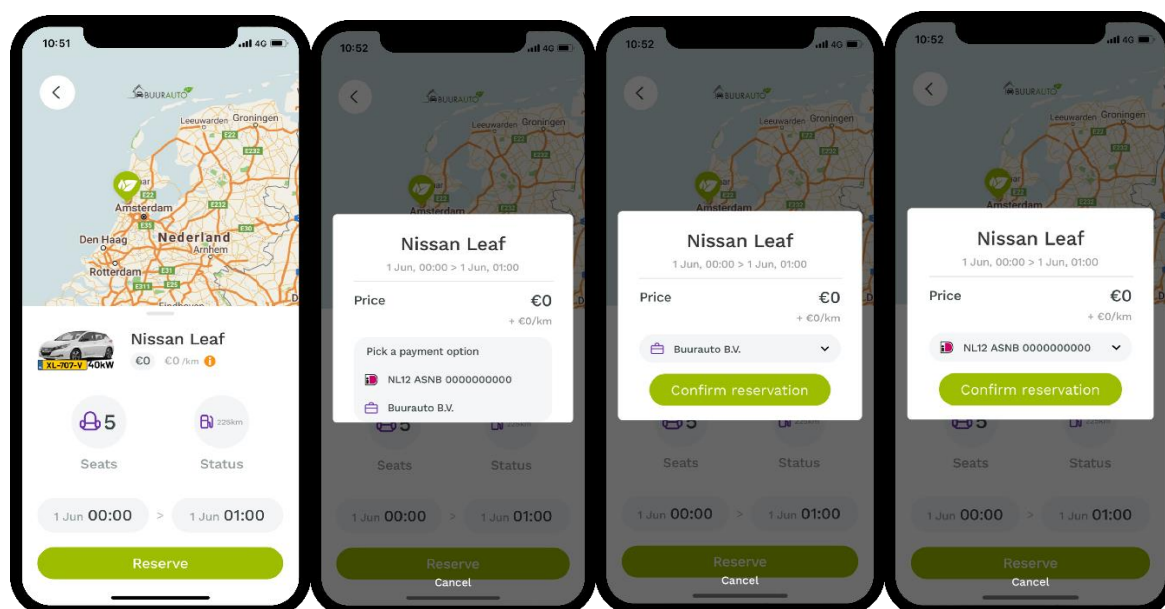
10:51
4G
BUURAUTO
Leeuwarden Groningen
Amsterdam
Den Haag Nederland Arnhem
Rotterdam
Nissan Leaf
XL-707-V 40kW
€0 €0 /km
5
Seats
225km
Status
1 Jun 00:00 > 1 Jun 01:00
Reserve

10:52
4G
BUURAUTO
Leeuwarden Groningen
Amsterdam
Nissan Leaf
1 Jun, 00:00 > 1 Jun, 01:00
Price €0
+ €0/km
Pick a payment option
NL12 ASNB 0000000000
Buurauto B.V.
5
Seats
Status
1 Jun 00:00 > 1 Jun 01:00
Reserve
Cancel

10:52
4G
BUURAUTO
Leeuwarden Groningen
Amsterdam
Nissan Leaf
1 Jun, 00:00 > 1 Jun, 01:00
Price €0
+ €0/km
Buurauto B.V.
Confirm reservation
5
Seats
225km
Status
1 Jun 00:00 > 1 Jun 01:00
Reserve
Cancel

10:52
4G
BUURAUTO
Leeuwarden Groningen
Amsterdam
Nissan Leaf
1 Jun, 00:00 > 1 Jun, 01:00
Price €0
+ €0/km
NL12 ASNB 0000000000
Confirm reservation
5
Seats
Status
1 Jun 00:00 > 1 Jun 01:00
Reserve
Cancel